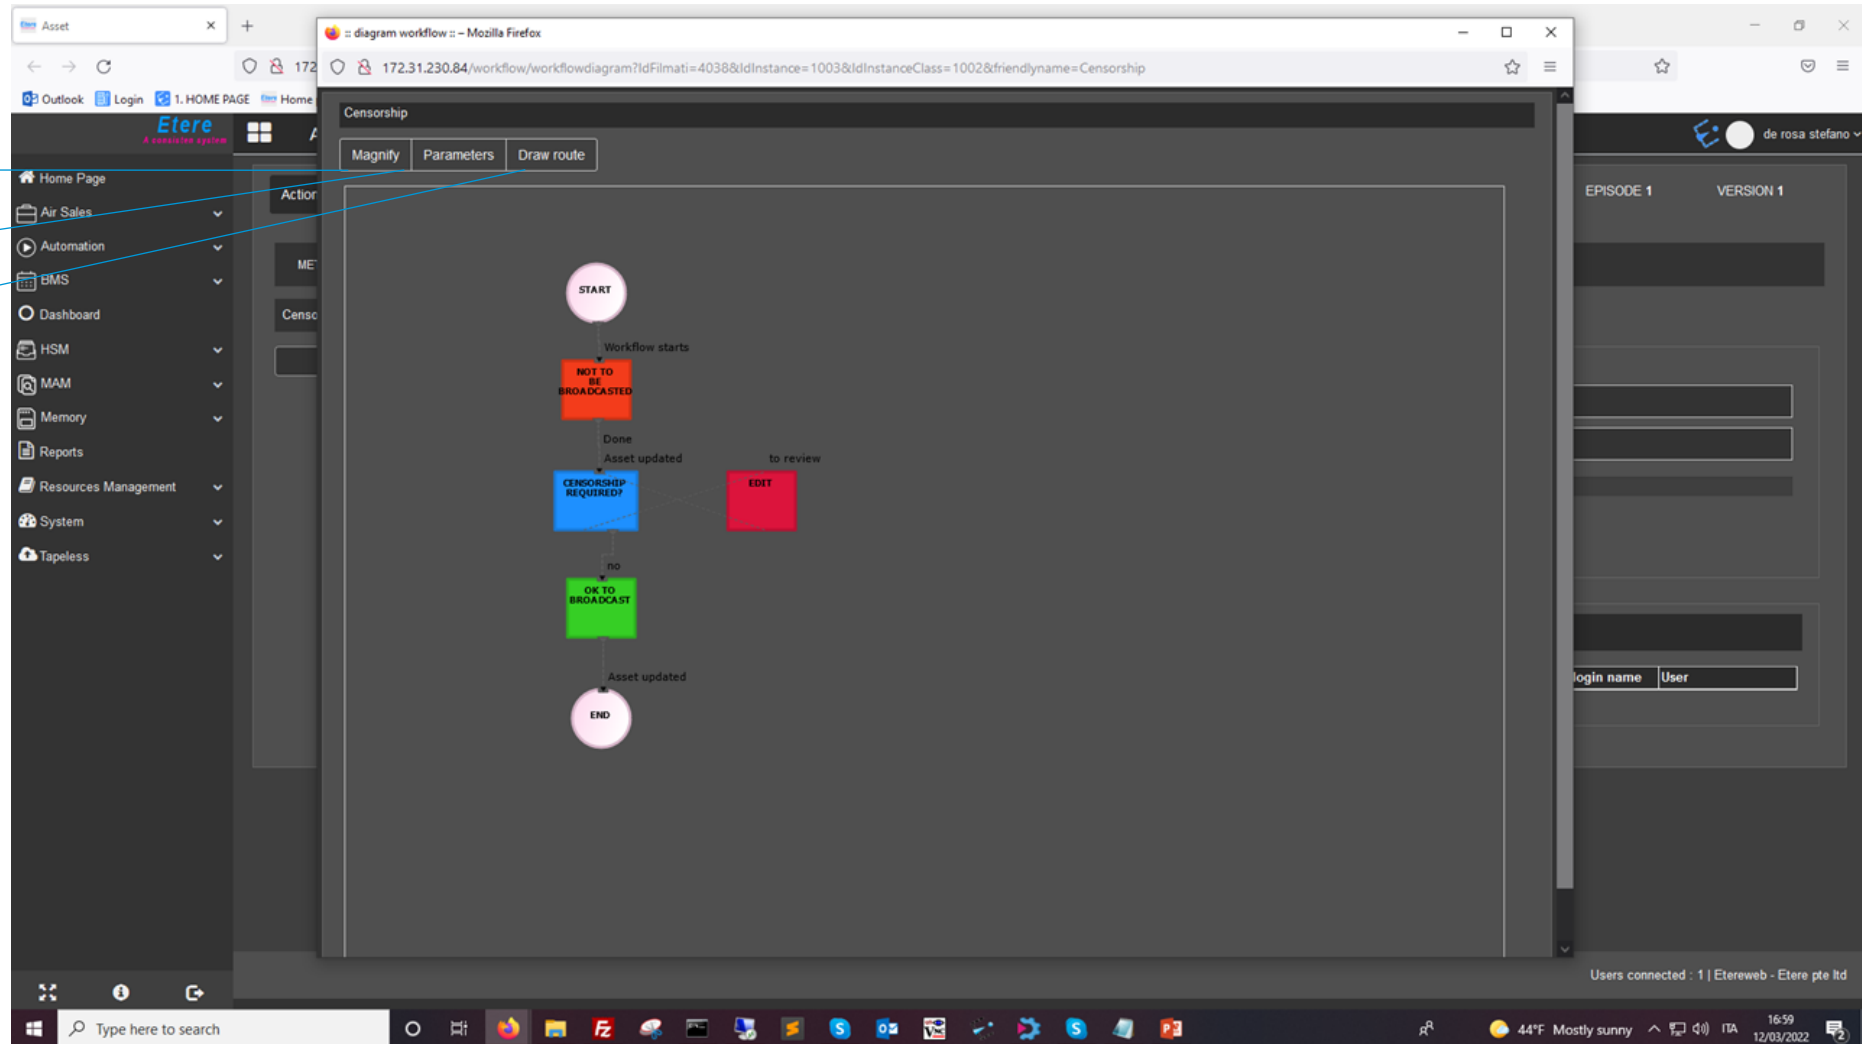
Asset
172
Outlook Login 1. HOME PAGE Home
Etere
A consistent system
Home Page
Air Sales
Automation
BMS
Dashboard
HSM
MAM
Memory
Reports
Resources Management
System
Tapeless
Actior
ME
Censc
:: diagram workflow :: – Mozilla Firefox
172.31.230.84/workflow/workflowdiagram?IdFilmati=4038&IdInstance=1003&IdInstanceClass=1002&friendlyname=Censorship
Censorship
Magnify Parameters Draw route
START
Workflow starts
NOT TO BE BROADCASTED
Done
Asset updated
to review
CENSORSHIP REQUIRED?
EDIT
no
OK TO BROADCAST
Asset updated
END
de rosa stefano
EPISODE 1
VERSION 1
login name
User
Users connected : 1 | Etereweb - Etere pte ltd
Type here to search
44°F Mostly sunny
ITA
16:59
12/03/2022